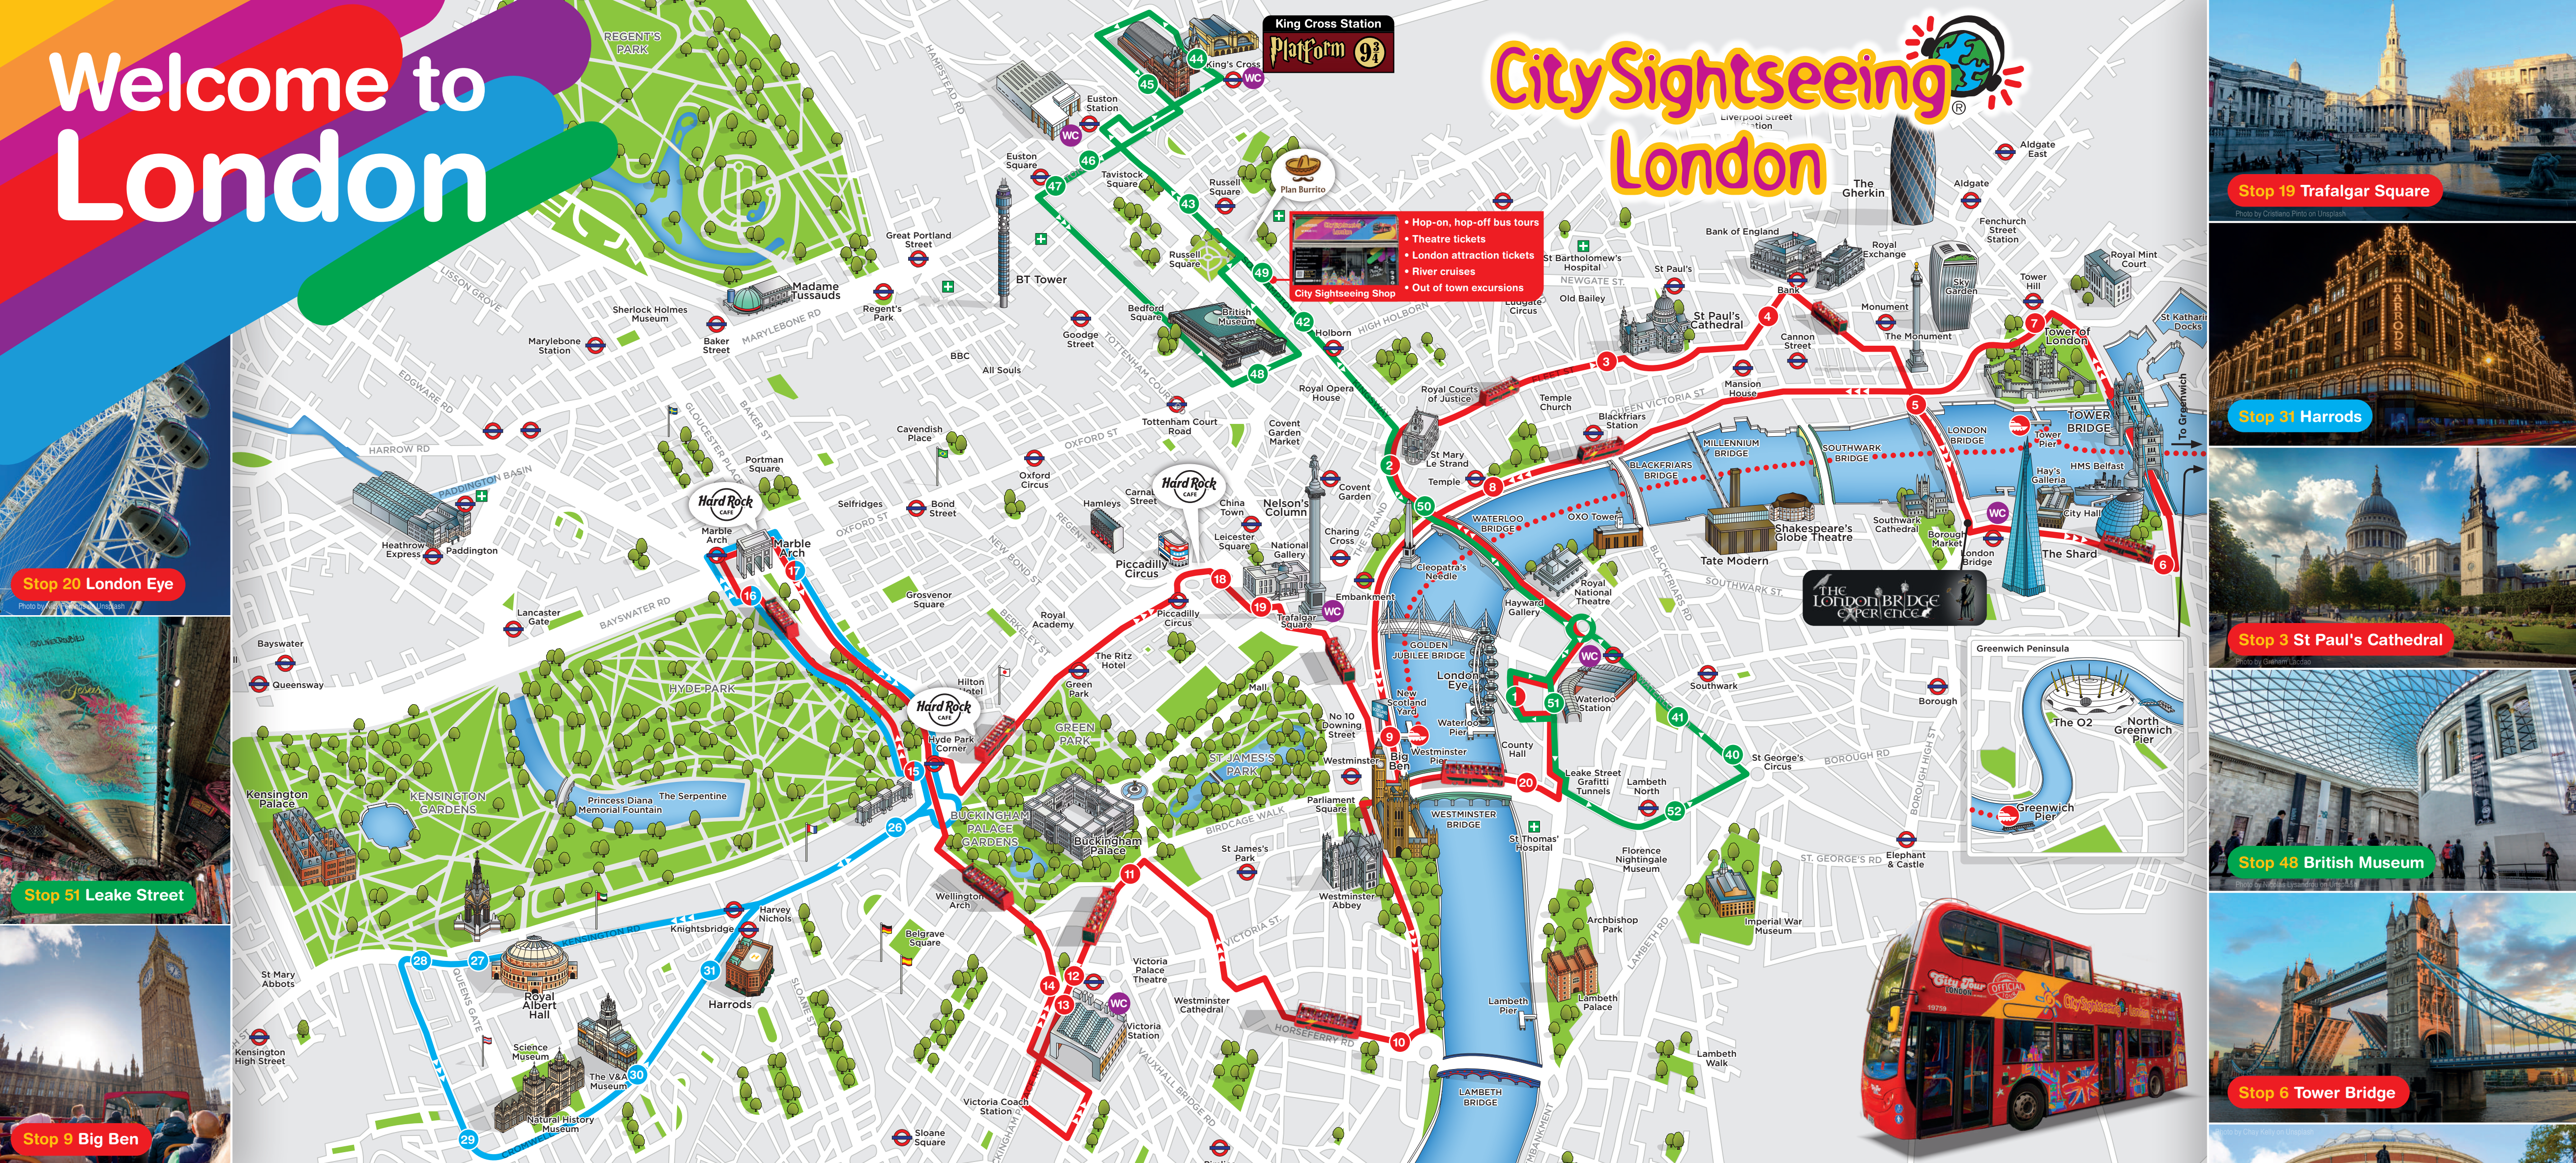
Welcome to London

City Sightseeing London

King Cross Station
Platform 9¾

• Hop-on, hop-off bus tours
• Theatre tickets
• London attraction tickets
• River cruises
• Out of town excursions

City Sightseeing Shop

Plan Burrito

REGENT'S PARK
Madame Tussauds
Sherlock Holmes Museum
Marylebone Station
Baker Street
Regent's Park
Great Portland Street
BT Tower
Euston Station
Euston Square
King's Cross
Tavistock Square
Russell Square
Bedford Square
British Museum
Goodge Street
Holborn
Royal Opera House
Royal Courts of Justice
St Bartholomew's Hospital
St Paul's
St Paul's Cathedral
Old Bailey
Bank of England
Bank
Royal Exchange
Liverpool Street Station
The Gherkin
Aldgate
Aldgate East
Fenchurch Street Station
Tower Hill
Royal Mint Court
Sky Garden
Monument
The Monument
Cannon Street
Mansion House
Tower of London
TOWER BRIDGE
LONDON BRIDGE
HMS Belfast
Hay's Galleria
City Hall
St Katharine Docks
To Greenwich
The Shard
London Bridge
Borough Market
Southwark Cathedral
SOUTHWARK BRIDGE
MILLENNIUM BRIDGE
Tate Modern
Shakespeare's Globe Theatre
BLACKFRIARS BRIDGE
Blackfriars Station
Temple Church
St Mary Le Strand
Temple
WATERLOO BRIDGE
OXO Tower
Royal National Theatre
Hayward Gallery
Cleopatra's Needle
GOLDEN JUBILEE BRIDGE
London Eye
Waterloo Station
Waterloo Pier
Westminster Pier
County Hall
New Scotland Yard
Big Ben
WESTMINSTER BRIDGE
St Thomas' Hospital
Leake Street Graffiti Tunnels
Lambeth North
Florence Nightingale Museum
Imperial War Museum
Archbishop Park
Lambeth Palace
Lambeth Pier
LAMBETH BRIDGE
Lambeth Walk
Elephant & Castle
ST. GEORGE'S RD
St George's Circus
BOROUGH RD
Southwark
Borough
SOUTHWARK ST
The London Bridge Experience
Greenwich Peninsula
The O2
North Greenwich Pier
Greenwich Pier
Covent Garden Market
Covent Garden
Nelson's Column
National Gallery
Charing Cross
Embankment
Trafalgar Square
China Town
Leicester Square
Piccadilly Circus
Hamleys
Carnaby Street
Tottenham Court Road
Oxford Circus
Bond Street
Selfridges
Marble Arch
Portman Square
Cavendish Place
All Souls
BBC
Paddington
Heathrow Express
Lancaster Gate
Bayswater
Queensway
HYDE PARK
KENSINGTON GARDENS
Kensington Palace
Princess Diana Memorial Fountain
The Serpentine
Hyde Park Corner
Hilton Hotel
The Ritz Hotel
Green Park
GREEN PARK
Grosvenor Square
Royal Academy
No 10 Downing Street
ST JAMES'S PARK
Westminster
Parliament Square
Westminster Abbey
St James's Park
BUCKINGHAM PALACE GARDENS
Buckingham Palace
BIRDCAGE WALK
Wellington Arch
Victoria Palace Theatre
Westminster Cathedral
Victoria Station
Victoria Coach Station
HORSEFERRY RD
Belgrave Square
Harvey Nichols
Knightsbridge
Harrods
Royal Albert Hall
Science Museum
The V&A Museum
Natural History Museum
St Mary Abbots
Kensington High Street
Sloane Square
HARROW RD
EDGWARE RD
MARYLEBONE RD
OXFORD ST
BAYSWATER RD
VICTORIA ST
HIGH HOLBORN
NEWGATE ST
QUEEN VICTORIA ST
LISSON GROVE
BAKER ST
HAMPSTEAD RD
TOTTENHAM COURT RD
REGENT ST
NEW BOND ST
BERKELEY ST
KENSINGTON ROAD
QUEENS GATE
SLOANE ST
VAUXHALL BRIDGE RD
PADDINGTON BASIN

Stop 19 Trafalgar Square
Stop 31 Harrods
Stop 3 St Paul's Cathedral
Stop 48 British Museum
Stop 6 Tower Bridge
Stop 20 London Eye
Stop 51 Leake Street
Stop 9 Big Ben